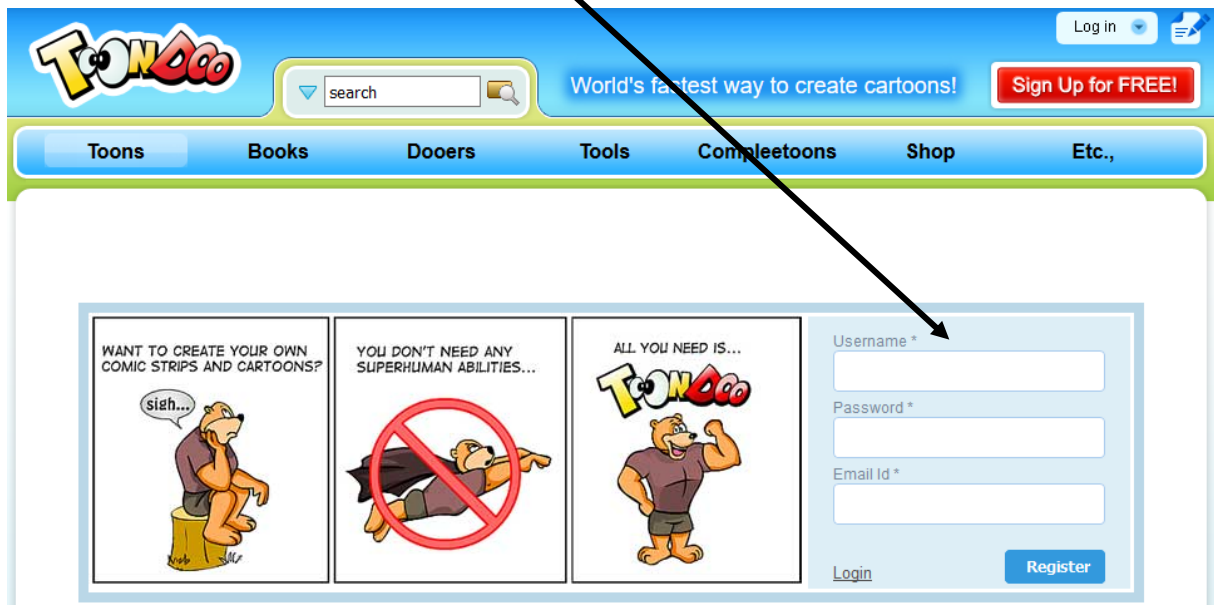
ToonDoo

search

World's fastest way to create cartoons!

Log in

Sign Up for FREE!

Toons Books Dooers Tools Compleetoons Shop Etc.,

WANT TO CREATE YOUR OWN COMIC STRIPS AND CARTOONS?

sigh...

YOU DON'T NEED ANY SUPERHUMAN ABILITIES...

ALL YOU NEED IS...

ToonDoo

Username *

Password *

Email Id *

Login

Register